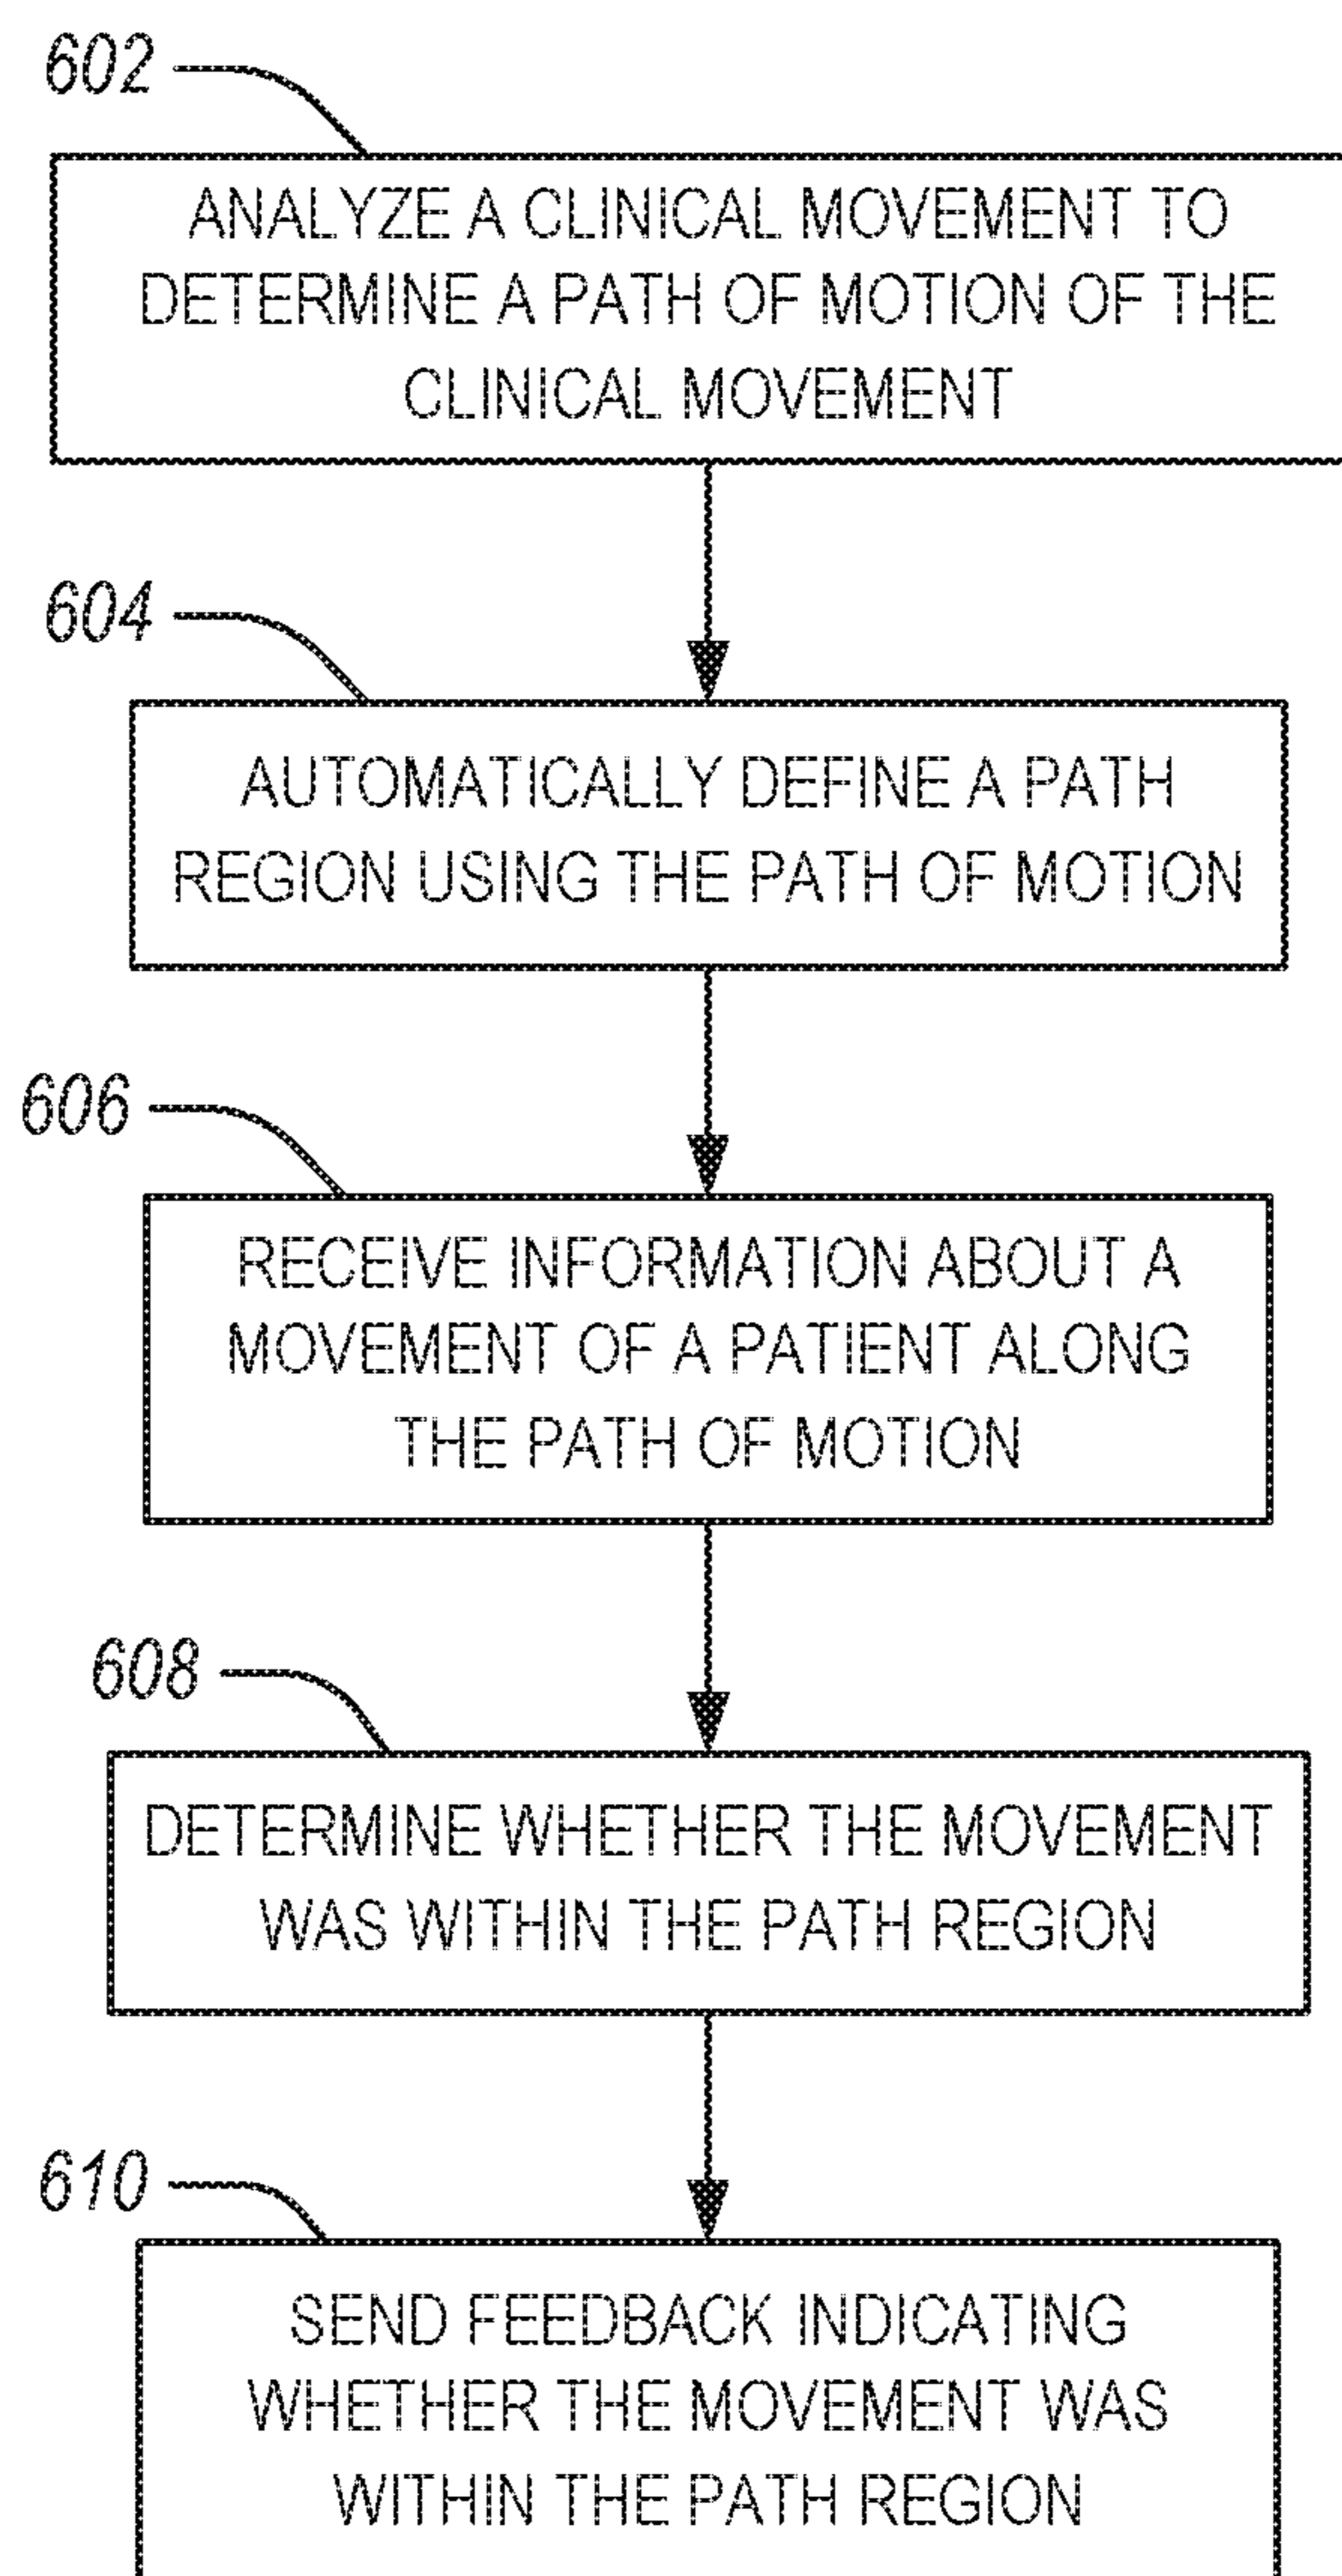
602

ANALYZE A CLINICAL MOVEMENT TO DETERMINE A PATH OF MOTION OF THE CLINICAL MOVEMENT

604

AUTOMATICALLY DEFINE A PATH REGION USING THE PATH OF MOTION

606

RECEIVE INFORMATION ABOUT A MOVEMENT OF A PATIENT ALONG THE PATH OF MOTION

608

DETERMINE WHETHER THE MOVEMENT WAS WITHIN THE PATH REGION

610

SEND FEEDBACK INDICATING WHETHER THE MOVEMENT WAS WITHIN THE PATH REGION